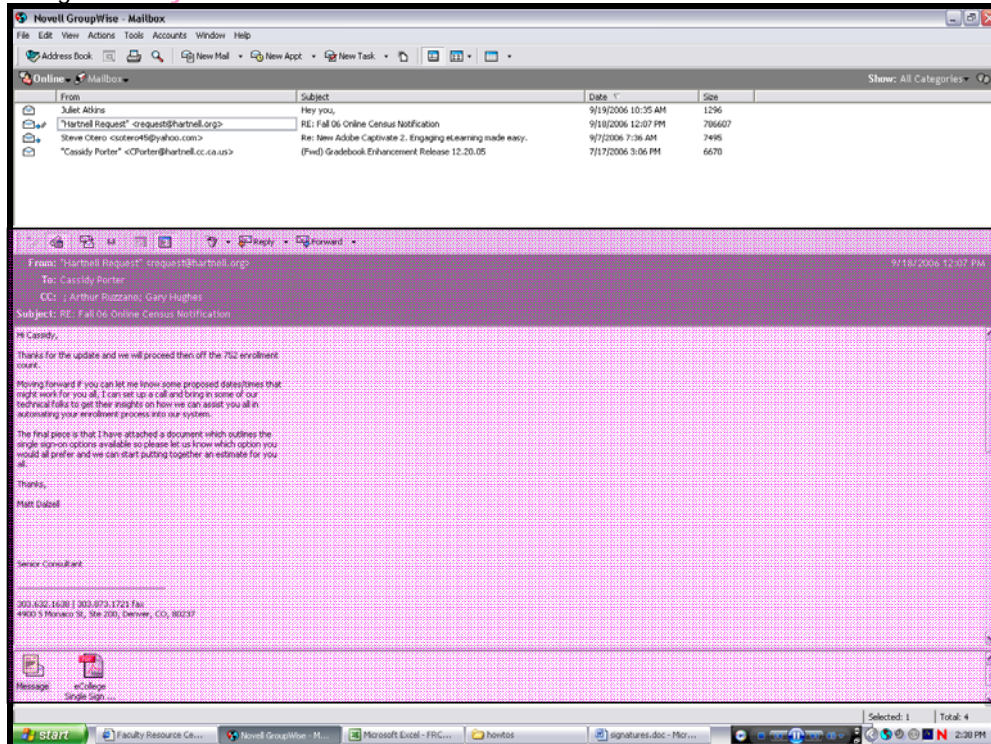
Novell GroupWise - Mailbox

File Edit View Actions Tools Accounts Window Help

Address Book | New Mail | New Appt | New Task

Online | Mailbox | Show: All Categories

| | From | Subject | Date | Size |
|---|---|---|---|---|
| | Juliet Atkins | Hey you, | 9/19/2006 10:35 AM | 1296 |
| | "Hartnell Request" <crequest@hartnell.org> | RE: Fall 06 Online Census Notification | 9/18/2006 12:07 PM | 706607 |
| | Steve Otero <sotero45@yahoo.com> | Re: New Adobe Captivate 2. Engaging eLearning made easy. | 9/7/2006 7:36 AM | 7495 |
| | "Cassidy Porter" <CPorter@hartnell.cc.ca.us> | (Fwd) Gradebook Enhancement Release 12.20.05 | 7/17/2006 3:06 PM | 6670 |

Reply | Forward

From: "Hartnell Request" <crequest@hartnell.org> 9/18/2006 12:07 PM
To: Cassidy Porter
CC: ; Arthur Ruzzano; Gary Hughes
Subject: RE: Fall 06 Online Census Notification

Hi Cassidy,

Thanks for the update and we will proceed then off the 752 enrollment count.

Moving forward if you can let me know some proposed dates/times that might work for you all, I can set up a call and bring in some of our technical folks to get their insights on how we can assist you all in automating your enrollment process into our system.

The final piece is that I have attached a document which outlines the single sign-on options available so please let us know which option you would all prefer and we can start putting together an estimate for you all.

Thanks,

Matt Dalzell

Senior Consultant

303.632.1638 | 303.873.1721 fax
4900 S Monaco St, Ste 200, Denver, CO, 80237

Message | eCollege Single Sign ...

Selected: 1 | Total: 4

start | Faculty Resource Ce... | Novell GroupWise - M... | Microsoft Excel - FRC... | howtos | signatures.doc - Micr... | 2:38 PM